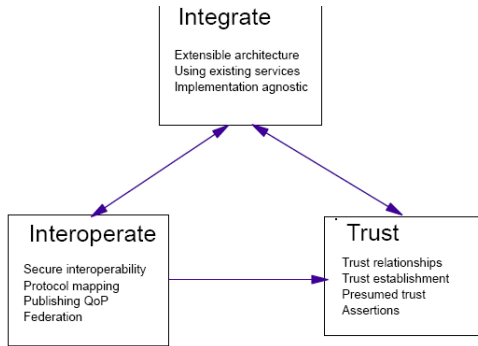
Integrate

Extensible architecture
Using existing services
Implementation agnostic

Interoperate

Secure interoperability
Protocol mapping
Publishing QoP
Federation

Trust

Trust relationships
Trust establishment
Presumed trust
Assertions